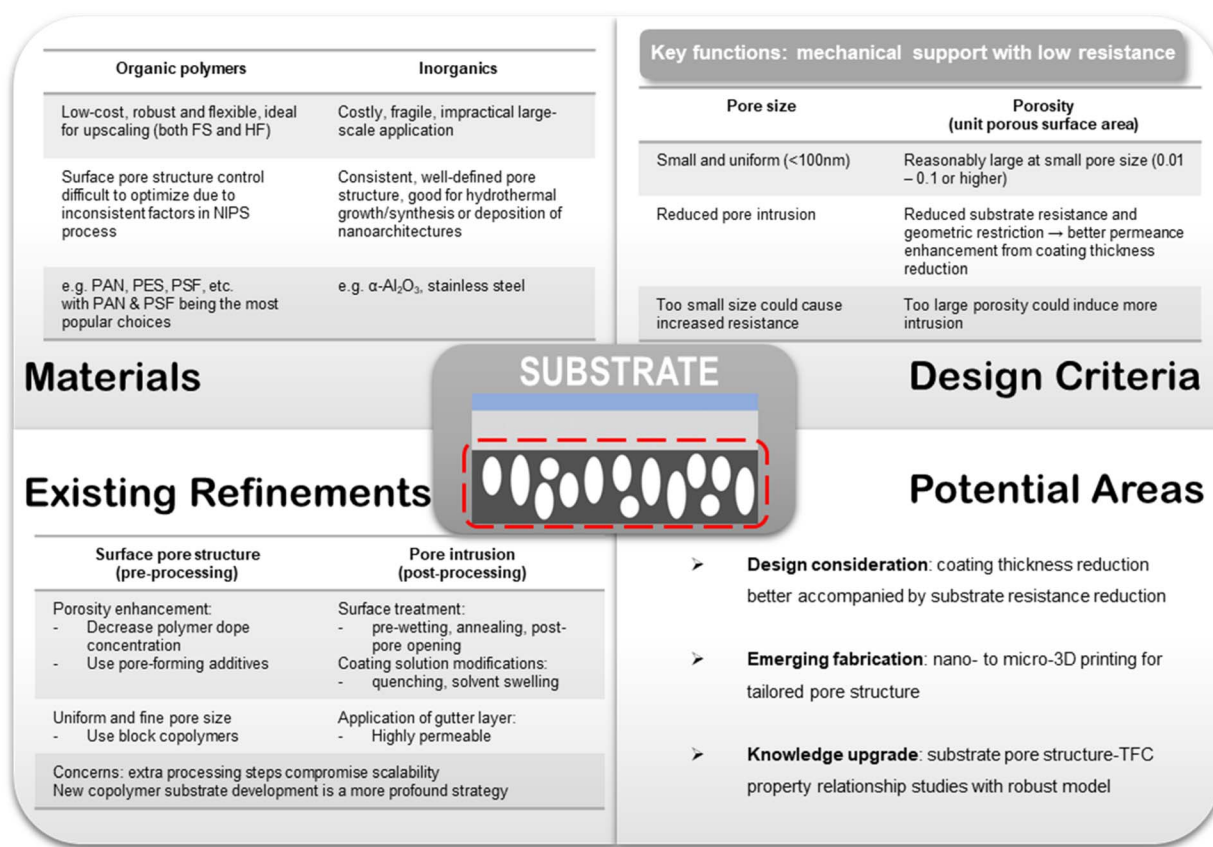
| Organic polymers | Inorganics |
|---|---|
| Low-cost, robust and flexible, ideal for upscaling (both FS and HF) | Costly, fragile, impractical large-scale application |
| Surface pore structure control difficult to optimize due to inconsistent factors in NIPS process | Consistent, well-defined pore structure, good for hydrothermal growth/synthesis or deposition of nanoarchitectures |
| e.g. PAN, PES, PSF, etc. with PAN & PSF being the most popular choices | e.g. α-$Al_2O_3$, stainless steel |

Materials

Key functions: mechanical support with low resistance

| Pore size | Porosity (unit porous surface area) |
|---|---|
| Small and uniform (<100nm) | Reasonably large at small pore size (0.01 – 0.1 or higher) |
| Reduced pore intrusion | Reduced substrate resistance and geometric restriction → better permeance enhancement from coating thickness reduction |
| Too small size could cause increased resistance | Too large porosity could induce more intrusion |

Design Criteria

SUBSTRATE

Existing Refinements

| Surface pore structure (pre-processing) | Pore intrusion (post-processing) |
|---|---|
| Porosity enhancement: - Decrease polymer dope concentration - Use pore-forming additives | Surface treatment: - pre-wetting, annealing, post-pore opening Coating solution modifications: - quenching, solvent swelling |
| Uniform and fine pore size - Use block copolymers | Application of gutter layer: - Highly permeable |

Concerns: extra processing steps compromise scalability
New copolymer substrate development is a more profound strategy

Potential Areas

➢ Design consideration: coating thickness reduction better accompanied by substrate resistance reduction

➢ Emerging fabrication: nano- to micro-3D printing for tailored pore structure

➢ Knowledge upgrade: substrate pore structure-TFC property relationship studies with robust model